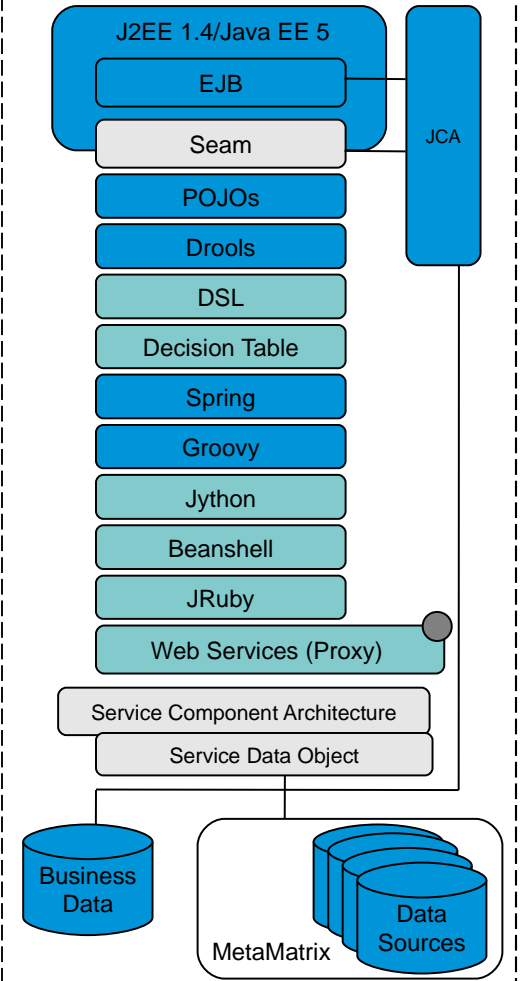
J2EE 1.4/Java EE 5

EJB

Seam

JCA

POJOs

Drools

DSL

Decision Table

Spring

Groovy

Jython

Beanshell

JRuby

Web Services (Proxy)

Service Component Architecture

Service Data Object

Business Data

Data Sources

MetaMatrix